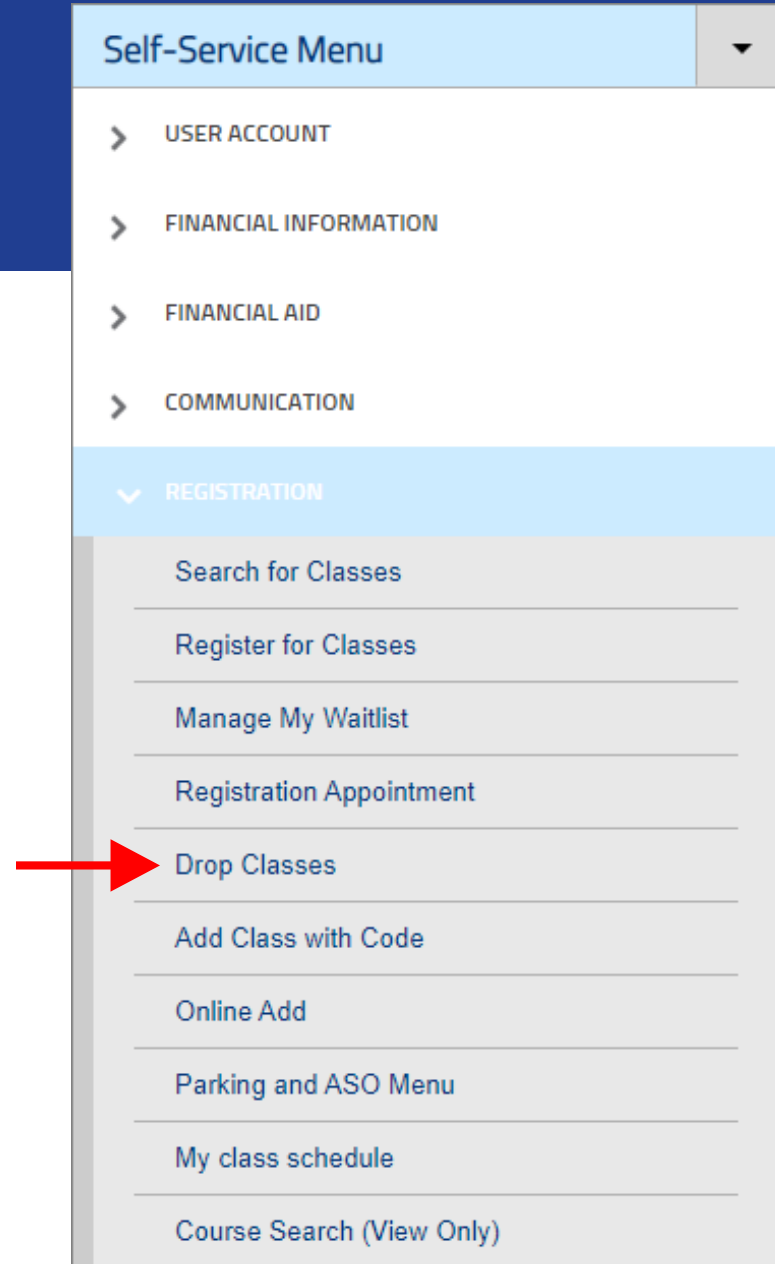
Self-Service Menu

USER ACCOUNT

FINANCIAL INFORMATION

FINANCIAL AID

COMMUNICATION

REGISTRATION

Search for Classes

Register for Classes

Manage My Waitlist

Registration Appointment

Drop Classes

Add Class with Code

Online Add

Parking and ASO Menu

My class schedule

Course Search (View Only)